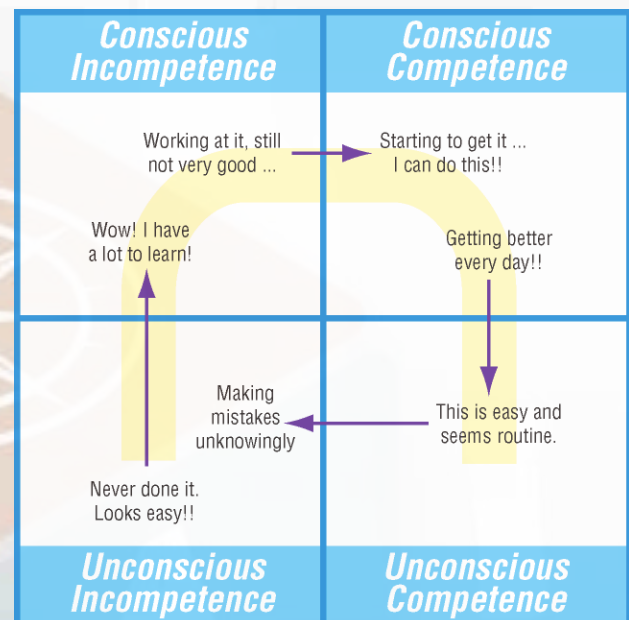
Conscious Incompetence

Conscious Competence

Working at it, still not very good ...

Starting to get it ... I can do this!!

Wow! I have a lot to learn!

Getting better every day!!

Making mistakes unknowingly

This is easy and seems routine.

Never done it. Looks easy!!

Unconscious Incompetence

Unconscious Competence